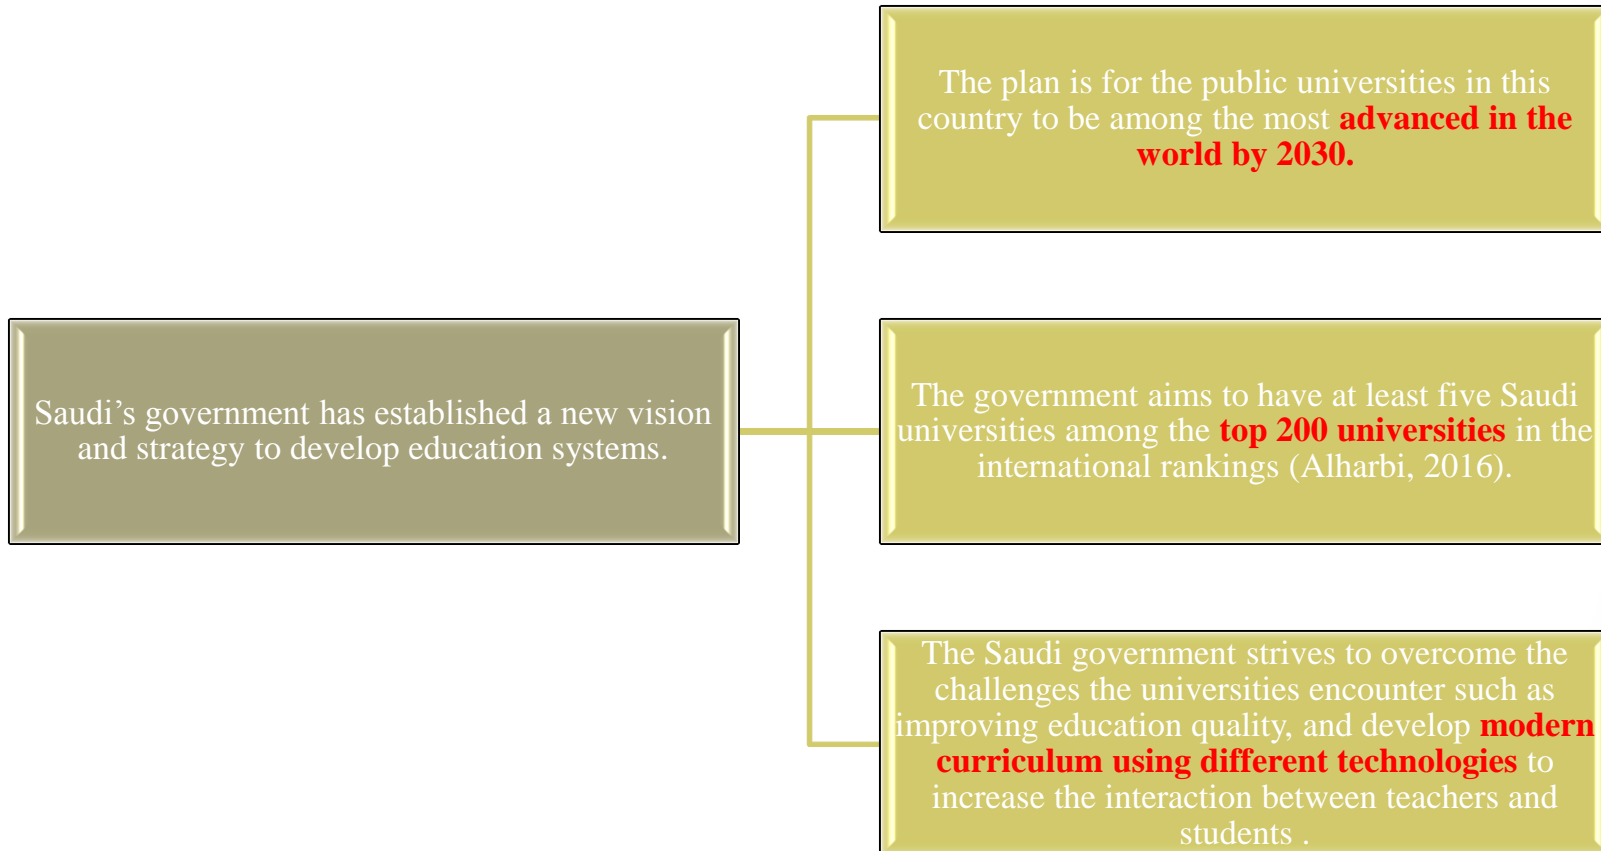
Saudi’s government has established a new vision and strategy to develop education systems.

The plan is for the public universities in this country to be among the most advanced in the world by 2030.

The government aims to have at least five Saudi universities among the top 200 universities in the international rankings (Alharbi, 2016).

The Saudi government strives to overcome the challenges the universities encounter such as improving education quality, and develop modern curriculum using different technologies to increase the interaction between teachers and students .